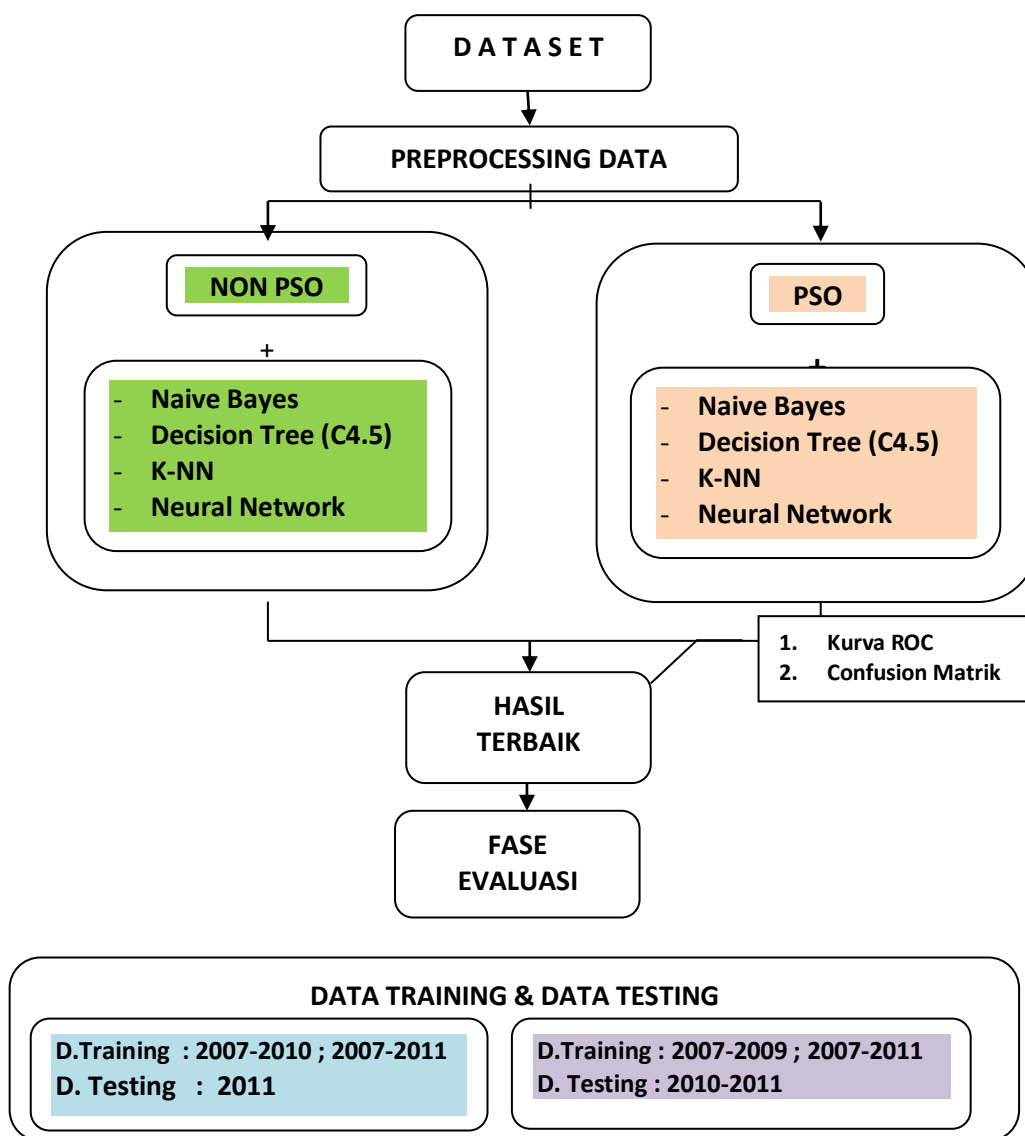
DATASET

PREPROCESSING DATA

NON PSO

+

- Naive Bayes
- Decision Tree (C4.5)
- K-NN
- Neural Network

PSO

+

- Naive Bayes
- Decision Tree (C4.5)
- K-NN
- Neural Network

1. Kurva ROC
2. Confusion Matrik

HASIL TERBAIK

FASE EVALUASI

DATA TRAINING & DATA TESTING

D.Training : 2007-2010 ; 2007-2011
D. Testing : 2011

D.Training : 2007-2009 ; 2007-2011
D. Testing : 2010-2011